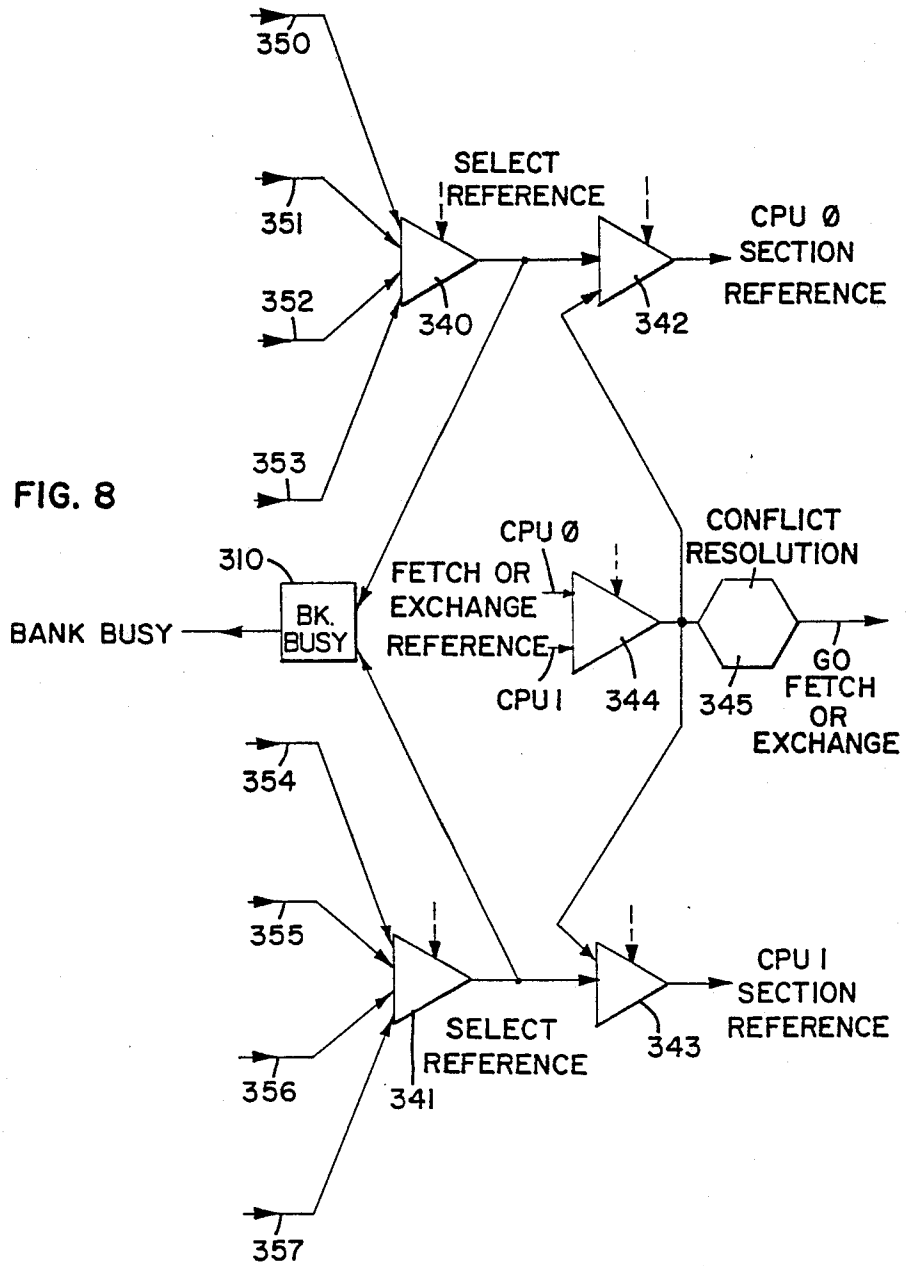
350

SELECT REFERENCE

CPU Ø SECTION REFERENCE

351

352

340

342

353

FIG. 8

CONFLICT RESOLUTION

CPU Ø

310

FETCH OR EXCHANGE REFERENCE

BANK BUSY

BK. BUSY

CPU I

344

345

GO FETCH OR EXCHANGE

354

355

CPU I SECTION REFERENCE

SELECT REFERENCE

343

356

341

357